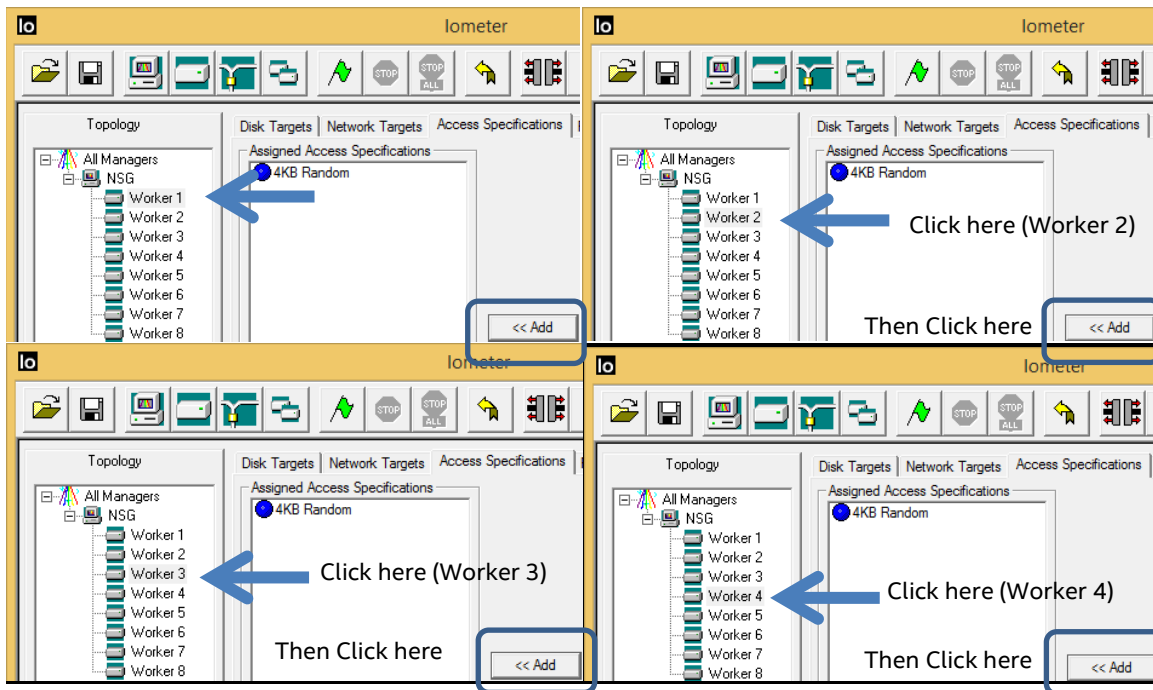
Iometer

Topology

All Managers
NSG
Worker 1
Worker 2
Worker 3
Worker 4
Worker 5
Worker 6
Worker 7
Worker 8

Disk Targets | Network Targets | Access Specifications

Assigned Access Specifications
4KB Random

<< Add

Iometer

Topology

All Managers
NSG
Worker 1
Worker 2
Worker 3
Worker 4
Worker 5
Worker 6
Worker 7
Worker 8

Disk Targets | Network Targets | Access Specifications

Assigned Access Specifications
4KB Random

Click here (Worker 2)

Then Click here

<< Add

Iometer

Topology

All Managers
NSG
Worker 1
Worker 2
Worker 3
Worker 4
Worker 5
Worker 6
Worker 7
Worker 8

Disk Targets | Network Targets | Access Specifications

Assigned Access Specifications
4KB Random

Click here (Worker 3)

Then Click here

<< Add

Iometer

Topology

All Managers
NSG
Worker 1
Worker 2
Worker 3
Worker 4
Worker 5
Worker 6
Worker 7
Worker 8

Disk Targets | Network Targets | Access Specifications

Assigned Access Specifications
4KB Random

Click here (Worker 4)

Then Click here

<< Add